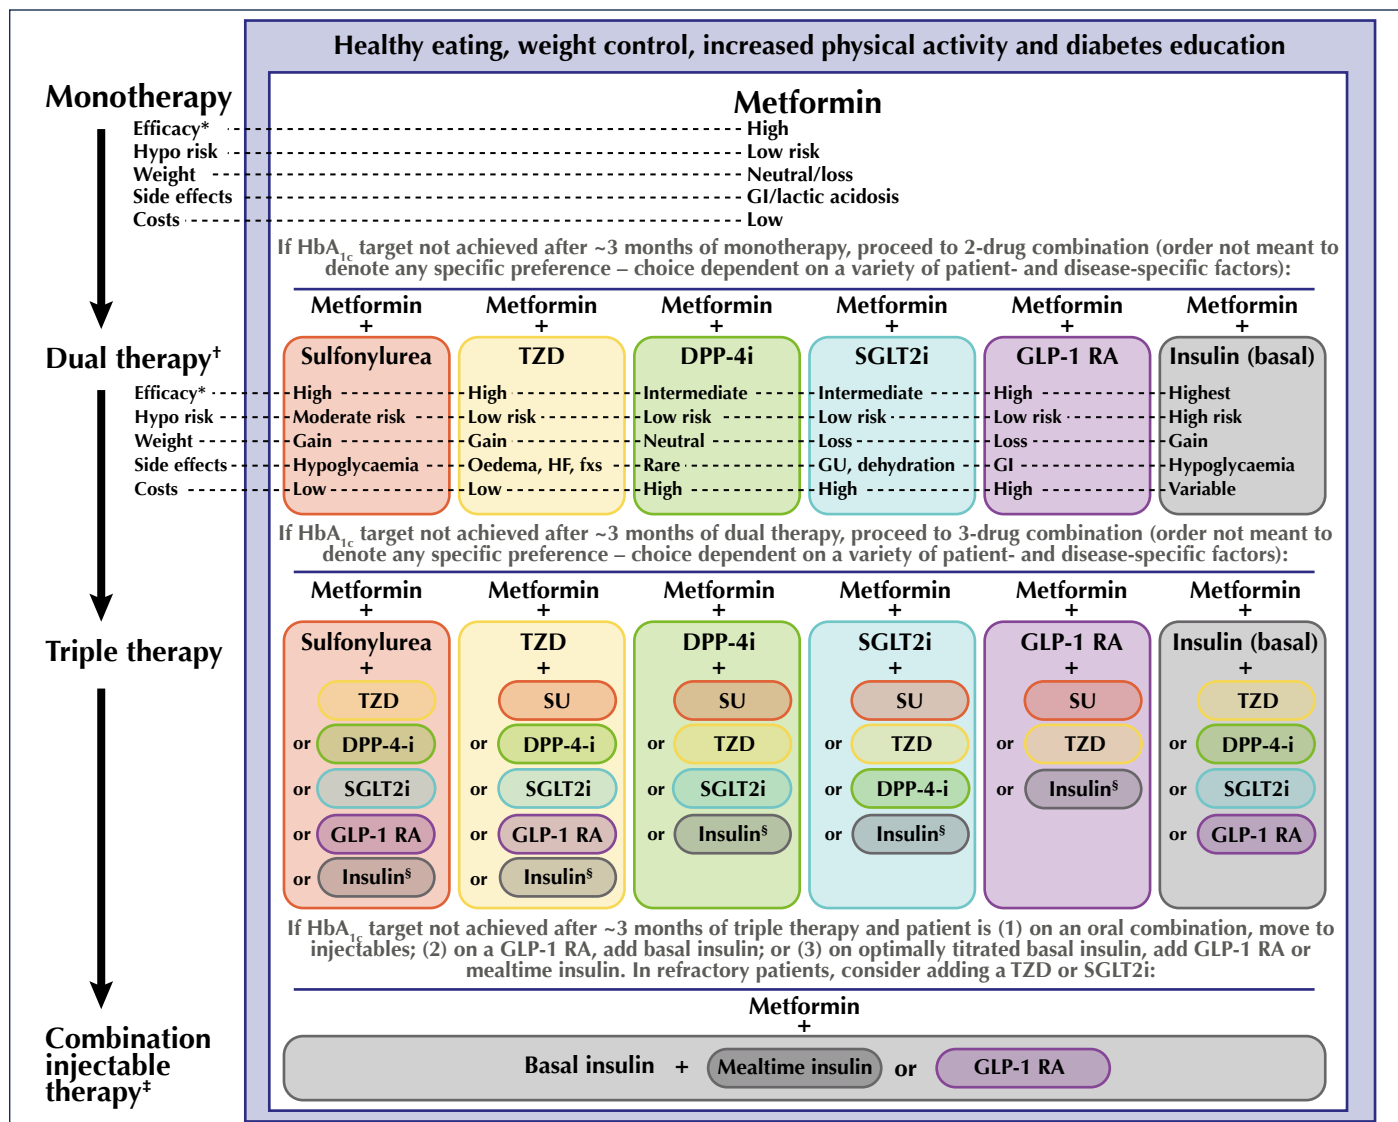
Healthy eating, weight control, increased physical activity and diabetes education

Monotherapy

Metformin

| | |
|---|---|
| Efficacy* | High |
| Hypo risk | Low risk |
| Weight | Neutral/loss |
| Side effects | GI/lactic acidosis |
| Costs | Low |

If HbA$_{1c}$ target not achieved after ~3 months of monotherapy, proceed to 2-drug combination (order not meant to denote any specific preference – choice dependent on a variety of patient- and disease-specific factors):

Dual therapy$^{\dagger}$

| | Metformin + Sulfonylurea | Metformin + TZD | Metformin + DPP-4i | Metformin + SGLT2i | Metformin + GLP-1 RA | Metformin + Insulin (basal) |
|---|---|---|---|---|---|---|
| Efficacy* | High | High | Intermediate | Intermediate | High | Highest |
| Hypo risk | Moderate risk | Low risk | Low risk | Low risk | Low risk | High risk |
| Weight | Gain | Gain | Neutral | Loss | Loss | Gain |
| Side effects | Hypoglycaemia | Oedema, HF, fxs | Rare | GU, dehydration | GI | Hypoglycaemia |
| Costs | Low | Low | High | High | High | Variable |

If HbA$_{1c}$ target not achieved after ~3 months of dual therapy, proceed to 3-drug combination (order not meant to denote any specific preference – choice dependent on a variety of patient- and disease-specific factors):

Triple therapy

Metformin + Sulfonylurea + TZD or DPP-4-i or SGLT2i or GLP-1 RA or Insulin$^{\S}$

Metformin + TZD + SU or DPP-4-i or SGLT2i or GLP-1 RA or Insulin$^{\S}$

Metformin + DPP-4i + SU or TZD or SGLT2i or Insulin$^{\S}$

Metformin + SGLT2i + SU or TZD or DPP-4-i or Insulin$^{\S}$

Metformin + GLP-1 RA + SU or TZD or Insulin$^{\S}$

Metformin + Insulin (basal) + TZD or DPP-4-i or SGLT2i or GLP-1 RA

If HbA$_{1c}$ target not achieved after ~3 months of triple therapy and patient is (1) on an oral combination, move to injectables; (2) on a GLP-1 RA, add basal insulin; or (3) on optimally titrated basal insulin, add GLP-1 RA or mealtime insulin. In refractory patients, consider adding a TZD or SGLT2i:

Combination injectable therapy$^{\ddagger}$

Metformin
+
Basal insulin + Mealtime insulin or GLP-1 RA